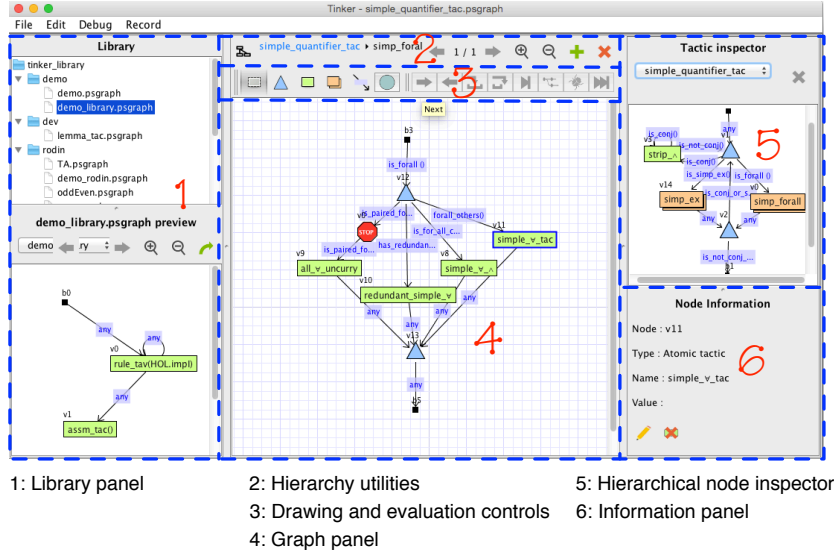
Tinker - simple_quantifier_tac.psgraph

File Edit Debug Record

Library

tinker_library
demo
demo.psgraph
demo_library.psgraph
dev
lemma_tac.psgraph
rodin
TA.psgraph
demo_rodin.psgraph
oddEven.psgraph

1

demo_library.psgraph preview

demo ry

b0
any
any
v0
rule_tac(HOL.impl)
any
v1
assm_tac()

simple_quantifier_tac ▸ simp_forall

2

1 / 1

3

Next

b3
is_forall ()
v12
is_paired_fo...
forall_others()
STOP
is_for_all_c...
v11
simple_∨_tac
is_paired_fo...
has_redundan...
v9
all_∨_uncurry
v8
simple_∀_∧
v10
redundant_simple_∀
any
any
any
any
any
v13
any
b5

4

Tactic inspector

simple_quantifier_tac

any
v1
is_conj()
is_not_conj()
strip_∧
is_conj()
is_simp_ex()
is_forall ()
v14
is_conj_or_s...
v0
simp_ex
simp_forall
v2
any
is_not_conj...

5

Node Information

Node : v11

Type : Atomic tactic

Name : simple_∨_tac

Value :

6

1: Library panel
2: Hierarchy utilities
3: Drawing and evaluation controls
4: Graph panel
5: Hierarchical node inspector
6: Information panel